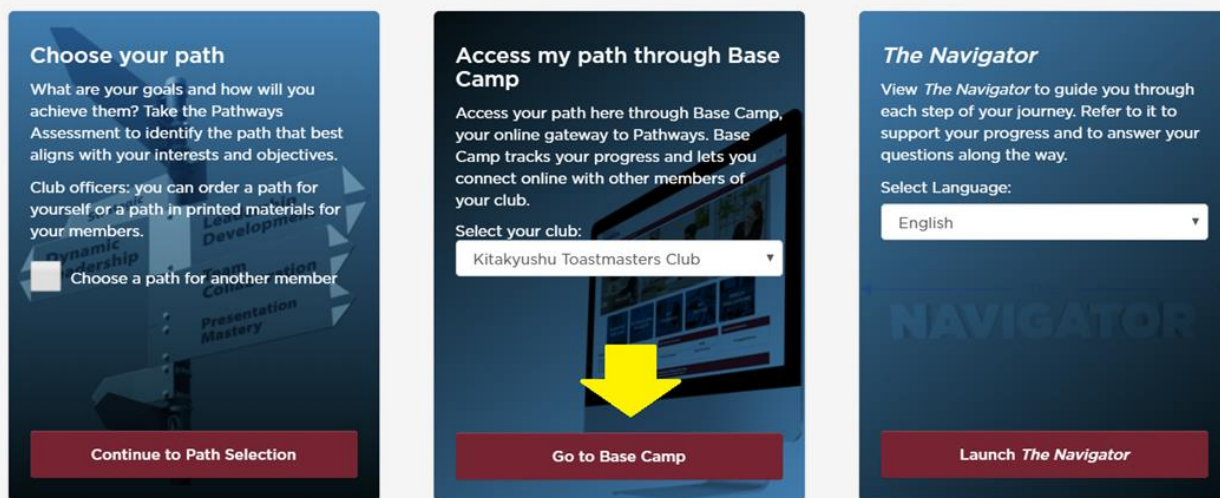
Choose your path

What are your goals and how will you achieve them? Take the Pathways Assessment to identify the path that best aligns with your interests and objectives.

Club officers: you can order a path for yourself or a path in printed materials for your members.

Choose a path for another member

Dynamic Leadership

Leadership Development

Team Collaboration

Presentation Mastery

Continue to Path Selection

Access my path through Base Camp

Access your path here through Base Camp, your online gateway to Pathways. Base Camp tracks your progress and lets you connect online with other members of your club.

Select your club:

Kitakyushu Toastmasters Club

Go to Base Camp

The Navigator

View The Navigator to guide you through each step of your journey. Refer to it to support your progress and to answer your questions along the way.

Select Language:

English

NAVIGATOR

Launch The Navigator